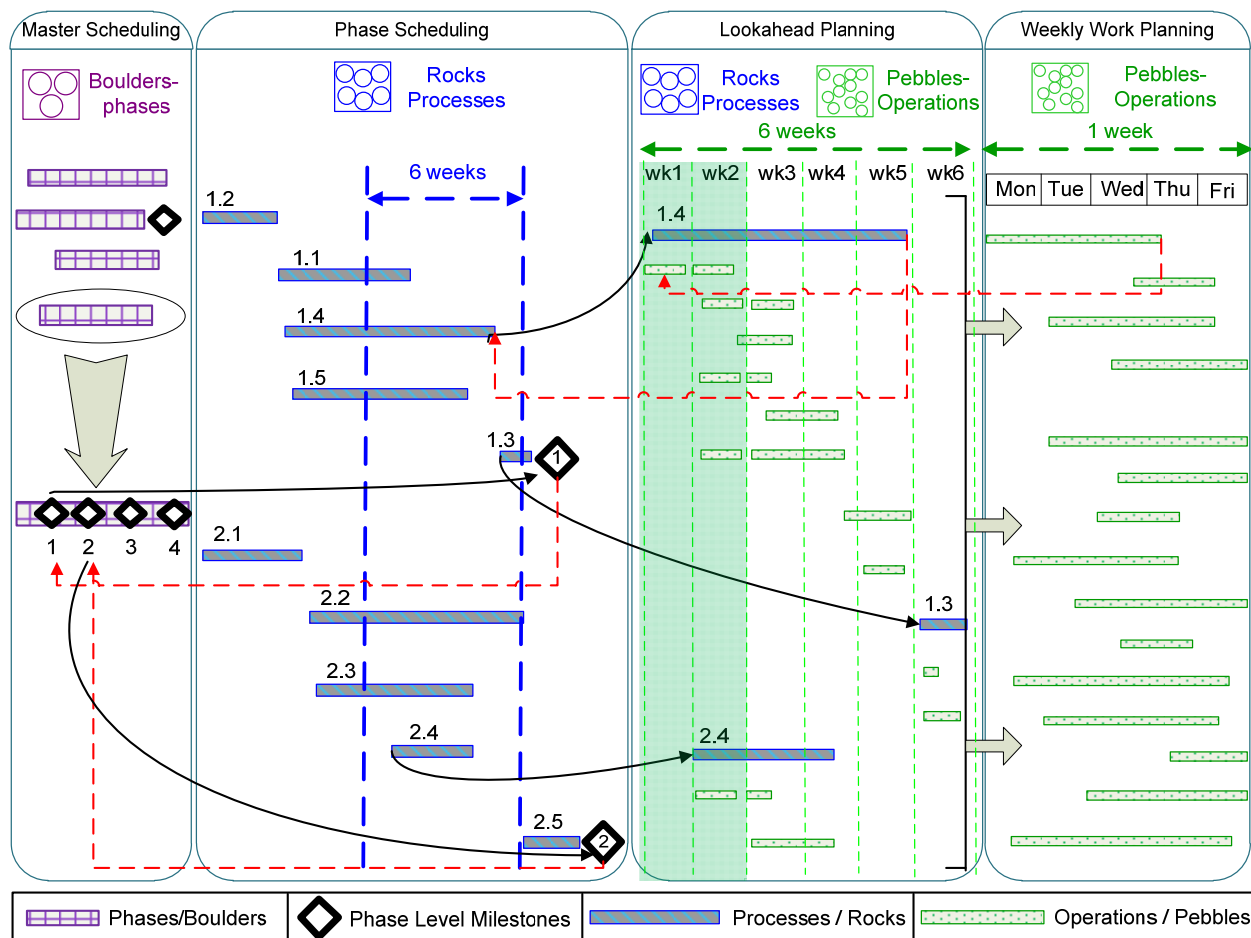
Master Scheduling

Boulders-phases

1 2 3 4

Phase Scheduling

Rocks Processes

6 weeks

1.2
1.1
1.4
1.5
1.3
1
2.1
2.2
2.3
2.4
2.5
2

Lookahead Planning

Rocks Processes

Pebbles-Operations

6 weeks

wk1 wk2 wk3 wk4 wk5 wk6

1.4
1.3
2.4

Weekly Work Planning

Pebbles-Operations

1 week

| Mon | Tue | Wed | Thu | Fri |
|---|---|---|---|---|

Phases/Boulders
Phase Level Milestones
Processes / Rocks
Operations / Pebbles